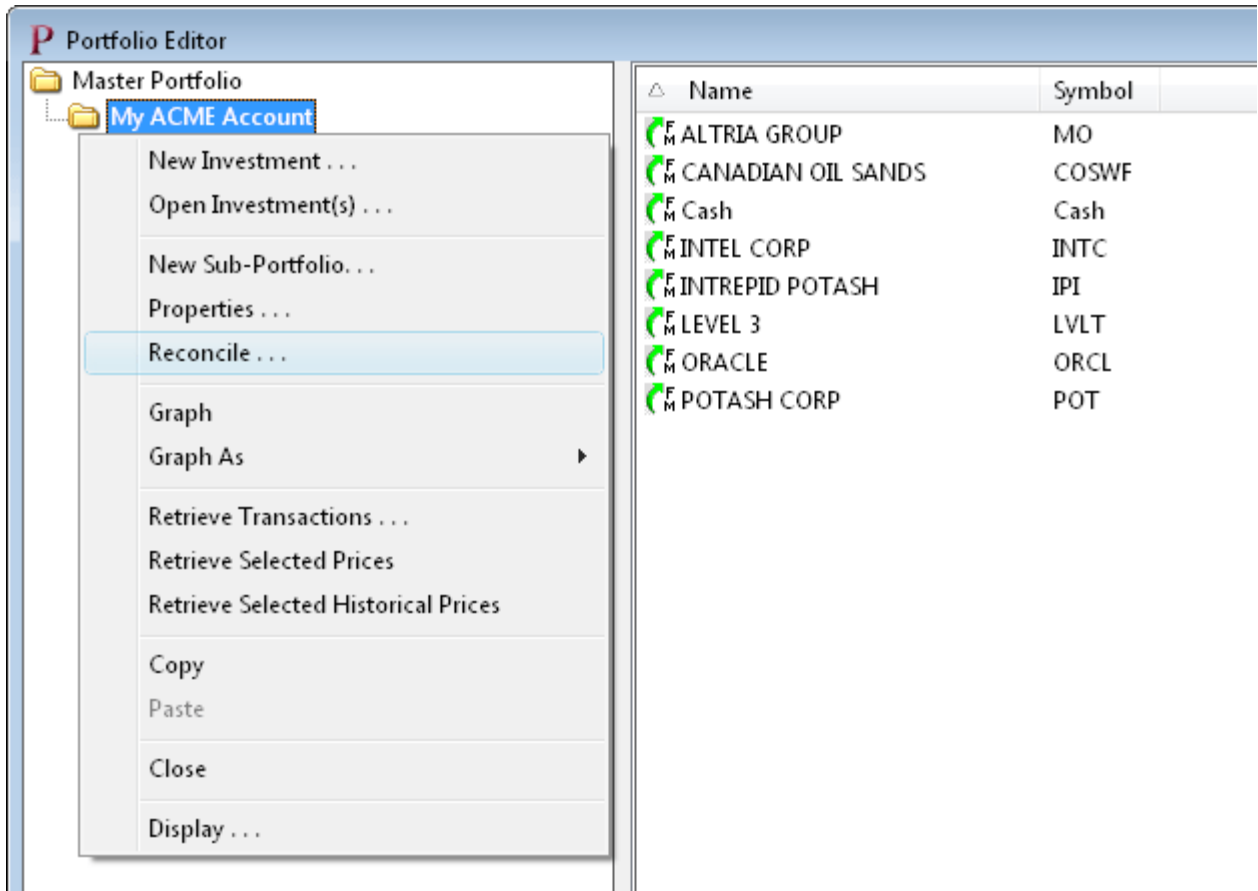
P Portfolio Editor

Master Portfolio
My ACME Account

New Investment . . .
Open Investment(s) . . .

New Sub-Portfolio. . .
Properties . . .
Reconcile . . .

Graph
Graph As

Retrieve Transactions . . .
Retrieve Selected Prices
Retrieve Selected Historical Prices

Copy
Paste

Close

Display . . .

| Name | Symbol |
|---|---|
| ALTRIA GROUP | MO |
| CANADIAN OIL SANDS | COSWF |
| Cash | Cash |
| INTEL CORP | INTC |
| INTREPID POTASH | IPI |
| LEVEL 3 | LVLT |
| ORACLE | ORCL |
| POTASH CORP | POT |